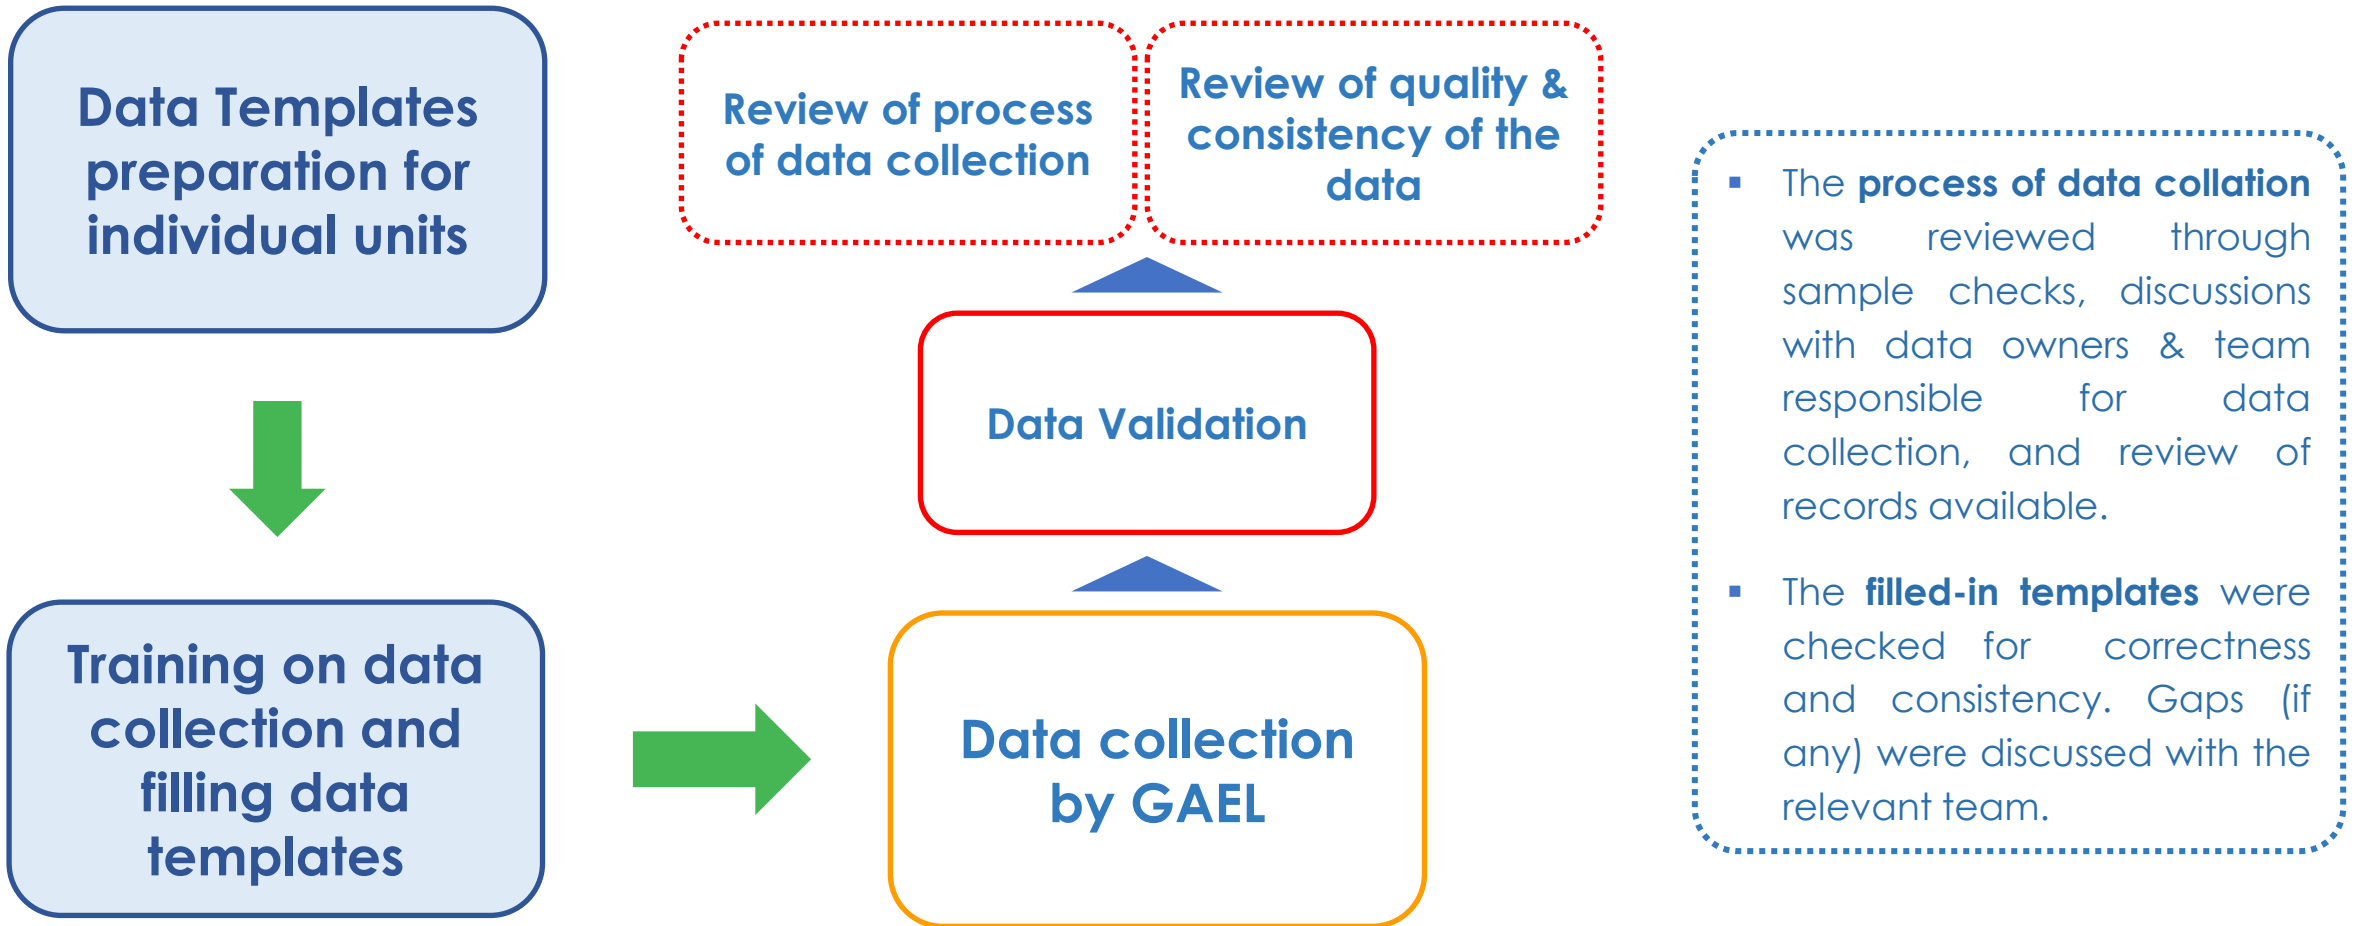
Data Templates preparation for individual units

Training on data collection and filling data templates

Data collection by GAEL

Data Validation

Review of process of data collection

Review of quality & consistency of the data

- The **process of data collation** was reviewed through sample checks, discussions with data owners & team responsible for data collection, and review of records available.
- The **filled-in templates** were checked for correctness and consistency. Gaps (if any) were discussed with the relevant team.